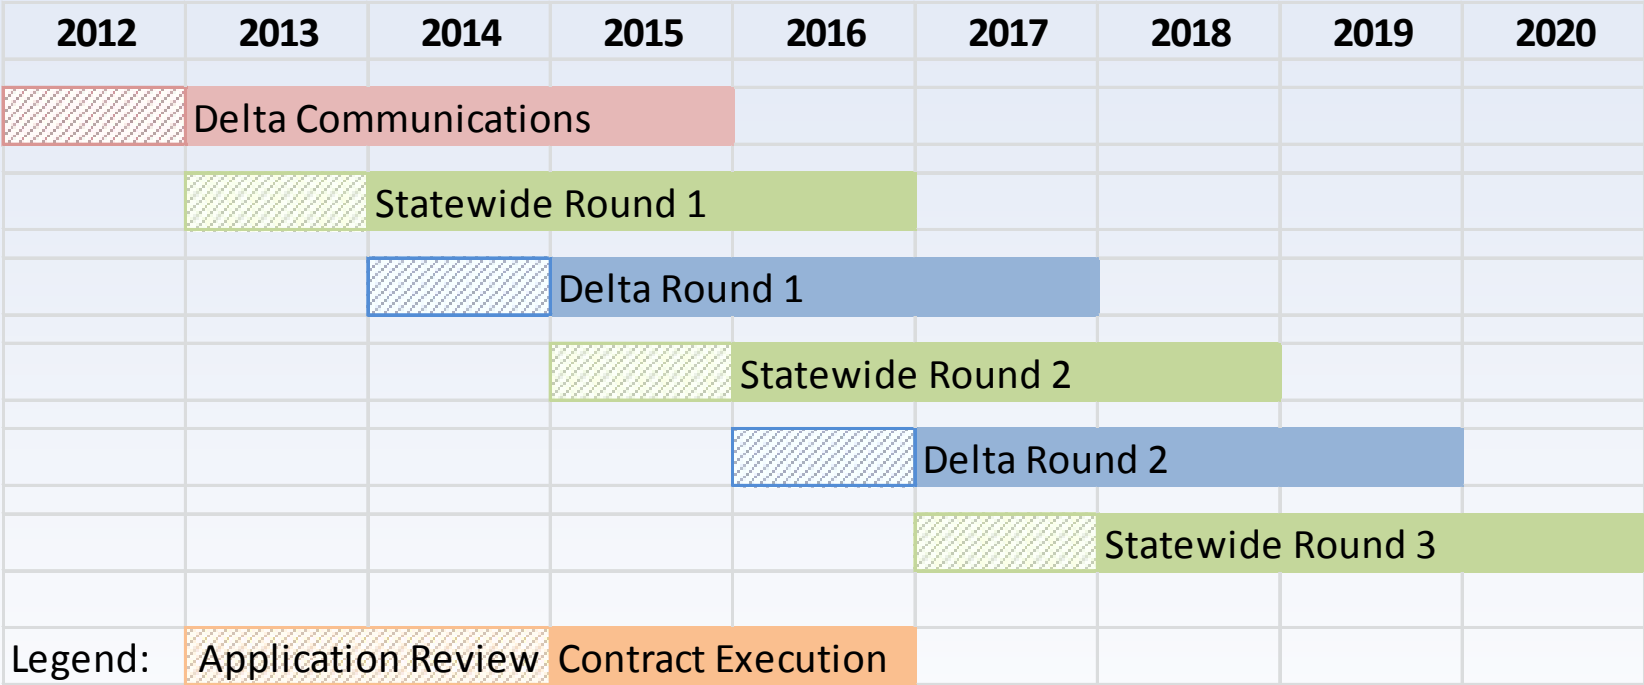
| 2012 | 2013 | 2014 | 2015 | 2016 | 2017 | 2018 | 2019 | 2020 |
|---|---|---|---|---|---|---|---|---|

Delta Communications

Statewide Round 1

Delta Round 1

Statewide Round 2

Delta Round 2

Statewide Round 3

Legend: Application Review Contract Execution